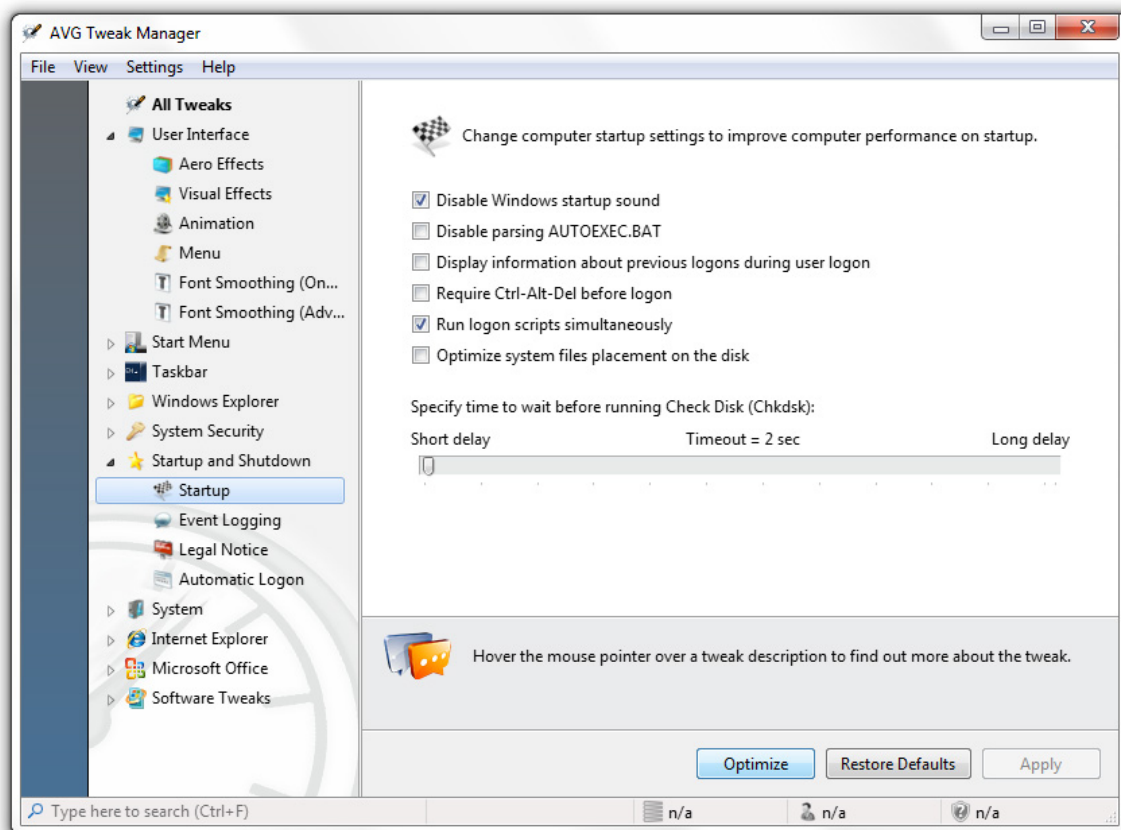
AVG Tweak Manager

File View Settings Help

All Tweaks
User Interface
Aero Effects
Visual Effects
Animation
Menu
Font Smoothing (On...
Font Smoothing (Adv...
Start Menu
Taskbar
Windows Explorer
System Security
Startup and Shutdown
Startup
Event Logging
Legal Notice
Automatic Logon
System
Internet Explorer
Microsoft Office
Software Tweaks

Change computer startup settings to improve computer performance on startup.

☑ Disable Windows startup sound
☐ Disable parsing AUTOEXEC.BAT
☐ Display information about previous logons during user logon
☐ Require Ctrl-Alt-Del before logon
☑ Run logon scripts simultaneously
☐ Optimize system files placement on the disk

Specify time to wait before running Check Disk (Chkdsk):

Short delay Timeout = 2 sec Long delay

Hover the mouse pointer over a tweak description to find out more about the tweak.

Optimize Restore Defaults Apply

Type here to search (Ctrl+F) n/a n/a n/a